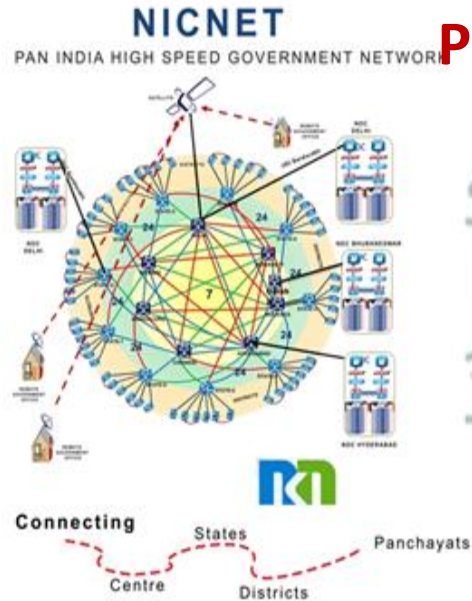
NICNET
PAN INDIA HIGH SPEED GOVERNMENT NETWORK

P

SATELLITE
NDC DELHI
NDC DELHI
NDC BHUBANESWAR
NDC HYDERABAD
24
24
24
24
24
24
7
REMOTE GOVERNMENT OFFICE
REMOTE GOVERNMENT OFFICE
REMOTE GOVERNMENT OFFICE

Connecting
Centre
States
Districts
Panchayats